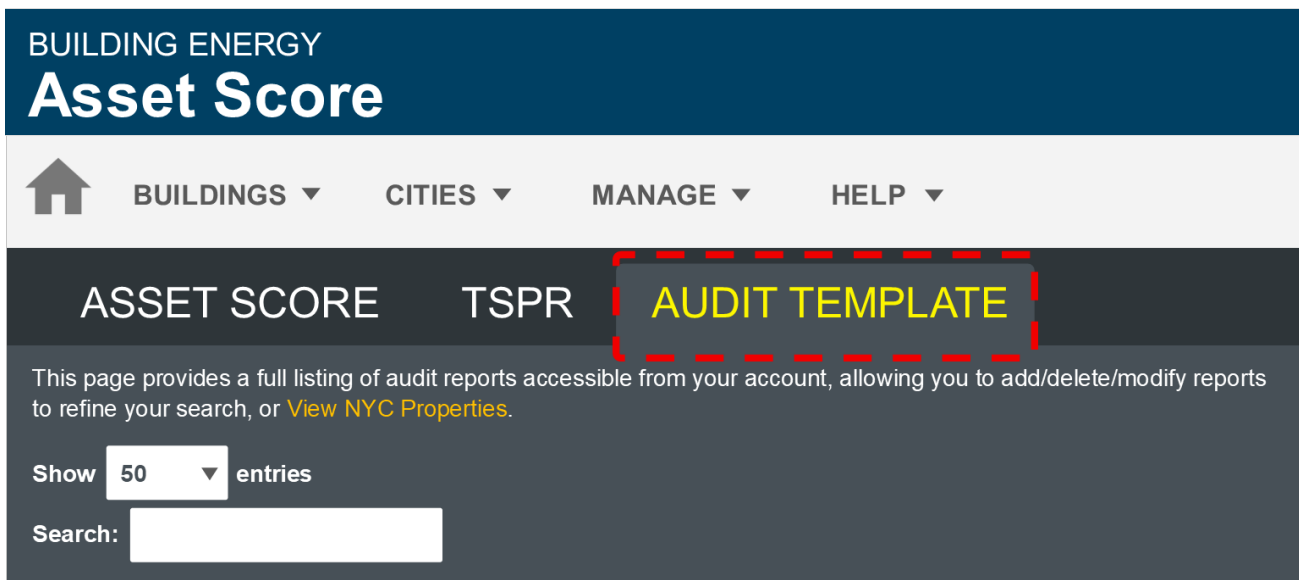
BUILDING ENERGY
Asset Score

BUILDINGS ▼ CITIES ▼ MANAGE ▼ HELP ▼

ASSET SCORE TSPR AUDIT TEMPLATE

This page provides a full listing of audit reports accessible from your account, allowing you to add/delete/modify reports to refine your search, or View NYC Properties.

Show 50 ▼ entries

Search: